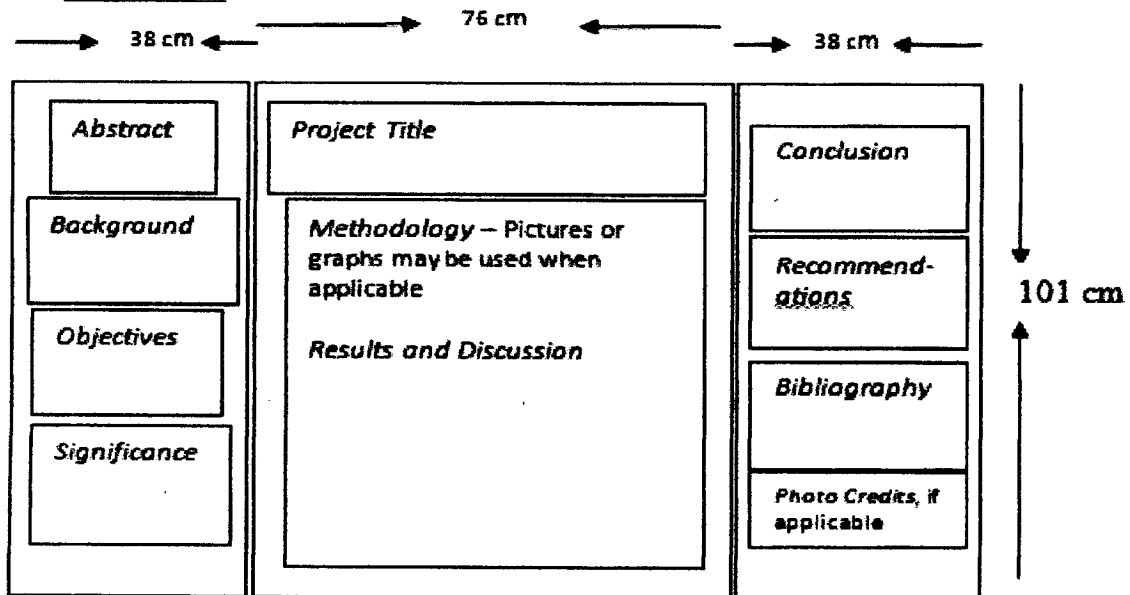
38 cm

76 cm

38 cm

Abstract

Background

Objectives

Significance

Project Title

Methodology – Pictures or graphs may be used when applicable

Results and Discussion

Conclusion

Recommend-ations

Bibliography

Photo Credits, if applicable

101 cm